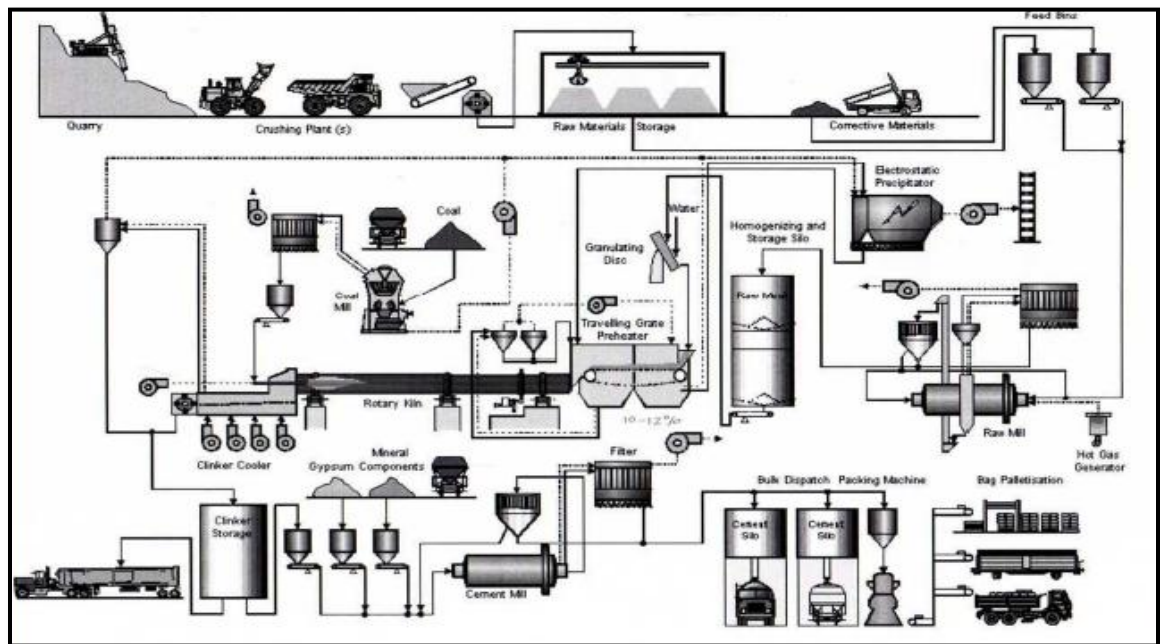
Feed Bins

Quarry

Crushing Plant (s)

Raw Materials Storage

Corrective Materials

Electrostatic Precipitator

Coal

Water

Granulating Disc

Homogenizing and Storage Silo

Coal Mill

Raw Meal

Travelling Grate Preheater

Rotary Kiln

10-12%

Raw Mill

Hot Gas Generator

Clinker Cooler

Mineral Gypsum Components

Filter

Bulk Dispatch

Packing Machine

Bag Palletisation

Clinker Storage

Cement Silo

Cement Silo

Cement Mill